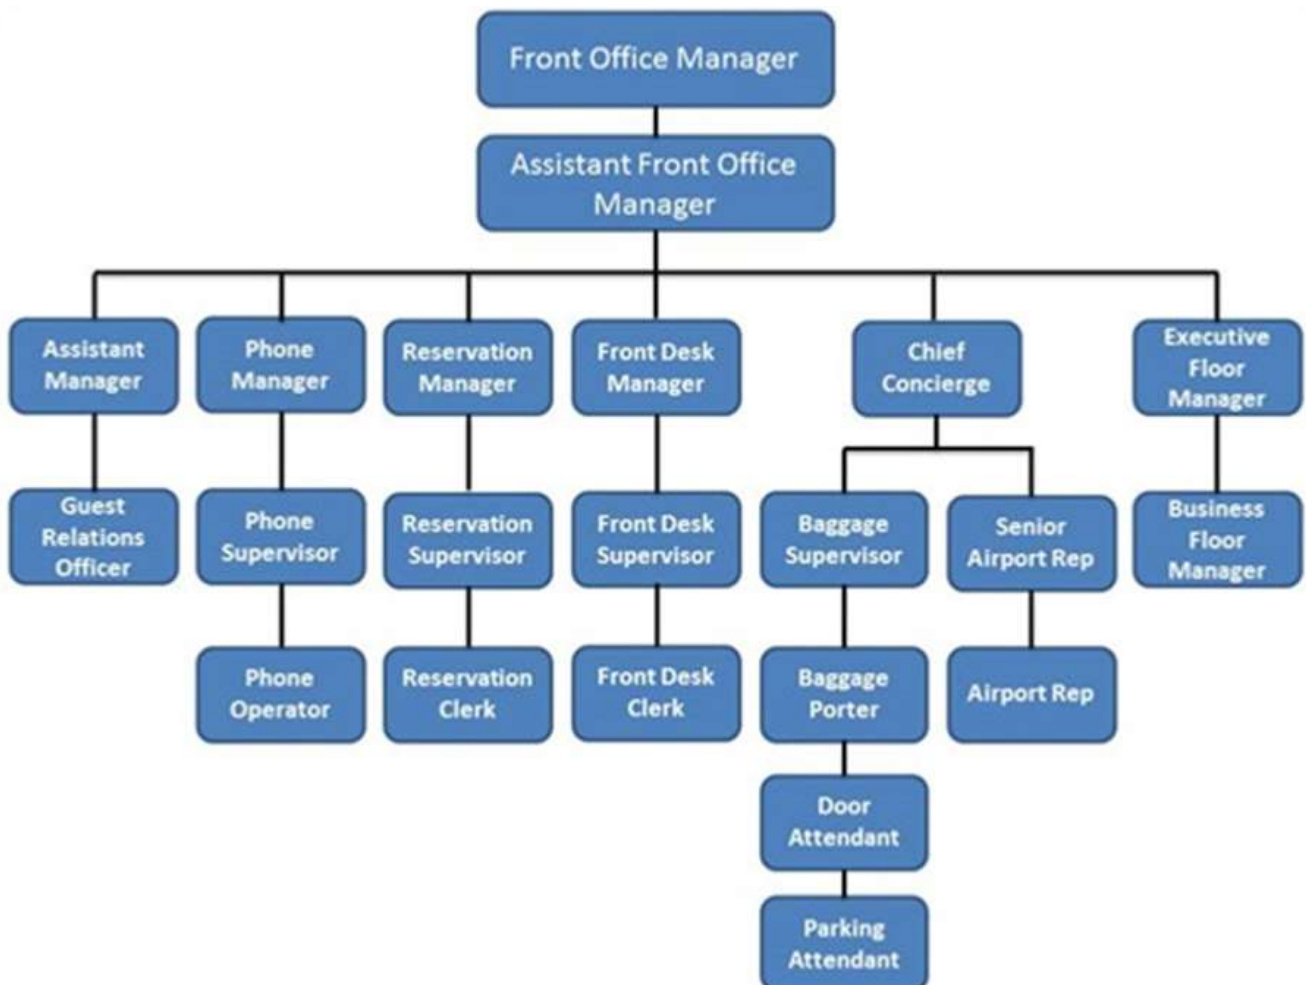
Front Office Manager

Assistant Front Office Manager

Assistant Manager

Guest Relations Officer

Phone Manager

Phone Supervisor

Phone Operator

Reservation Manager

Reservation Supervisor

Reservation Clerk

Front Desk Manager

Front Desk Supervisor

Front Desk Clerk

Chief Concierge

Baggage Supervisor

Baggage Porter

Door Attendant

Parking Attendant

Senior Airport Rep

Airport Rep

Executive Floor Manager

Business Floor Manager